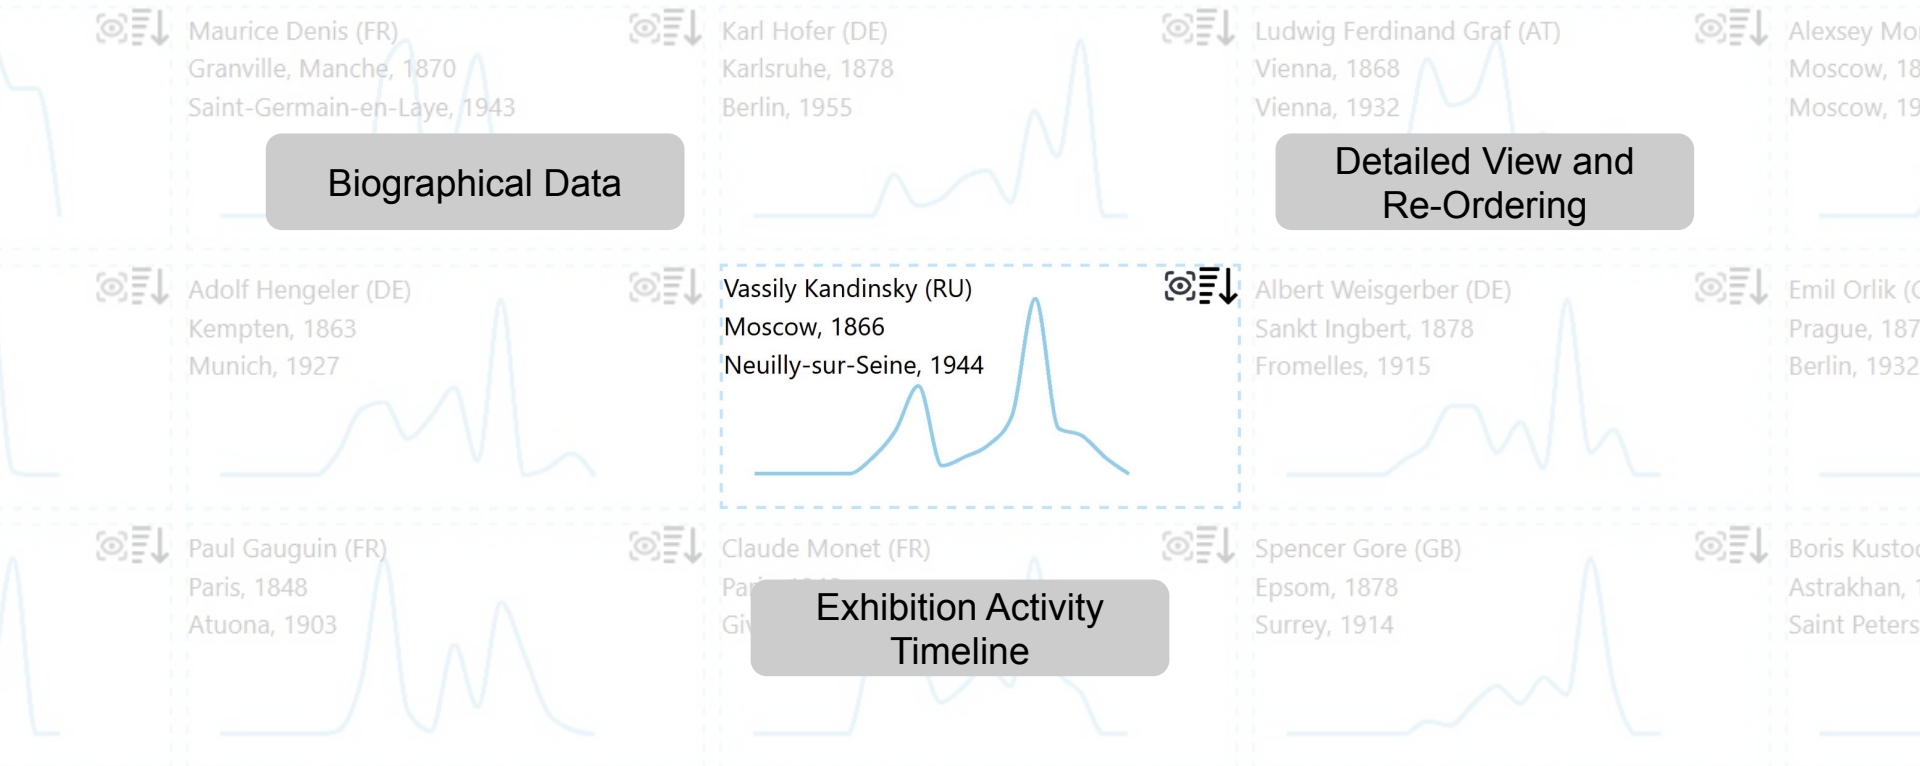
Maurice Denis (FR)
Granville, Manche, 1870
Saint-Germain-en-Laye, 1943

Karl Hofer (DE)
Karlsruhe, 1878
Berlin, 1955

Ludwig Ferdinand Graf (AT)
Vienna, 1868
Vienna, 1932

Alexsey Mo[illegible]
Moscow, 18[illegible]
Moscow, 19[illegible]

Biographical Data

Detailed View and Re-Ordering

Adolf Hengeler (DE)
Kempten, 1863
Munich, 1927

Vassily Kandinsky (RU)
Moscow, 1866
Neuilly-sur-Seine, 1944

Albert Weisgerber (DE)
Sankt Ingbert, 1878
Fromelles, 1915

Emil Orlik ([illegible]
Prague, 187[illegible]
Berlin, 1932

Paul Gauguin (FR)
Paris, 1848
Atuona, 1903

Claude Monet (FR)
Pa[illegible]
Gi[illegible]

Exhibition Activity Timeline

Spencer Gore (GB)
Epsom, 1878
Surrey, 1914

Boris Kusto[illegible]
Astrakhan, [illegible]
Saint Peters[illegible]